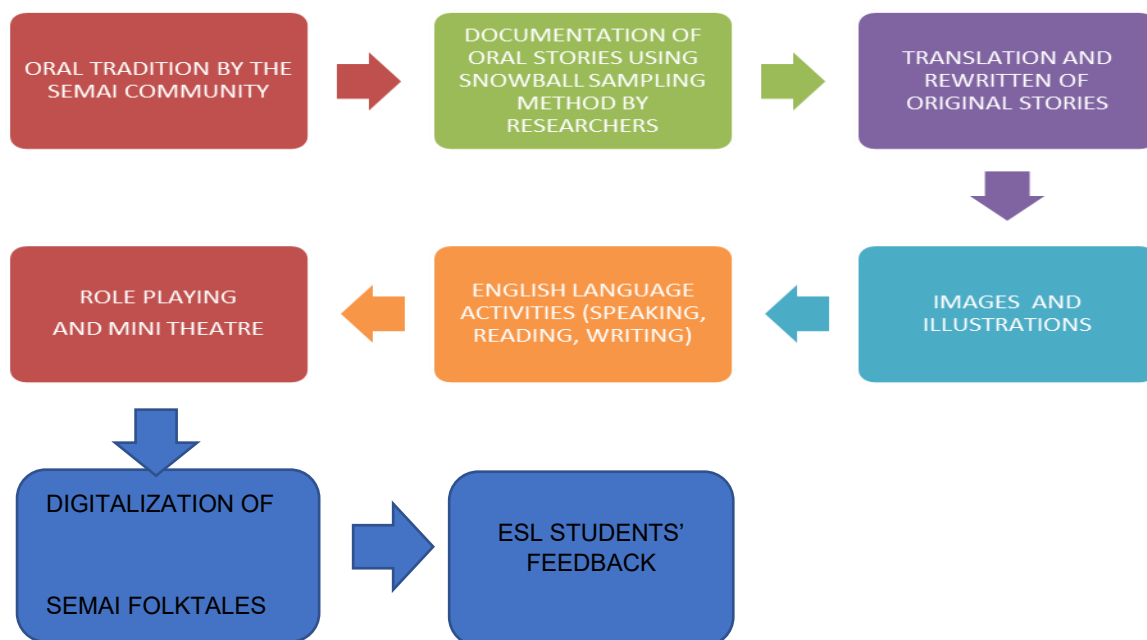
ORAL TRADITION BY THE SEMAI COMMUNITY

DOCUMENTATION OF ORAL STORIES USING SNOWBALL SAMPLING METHOD BY RESEARCHERS

TRANSLATION AND REWRITTEN OF ORIGINAL STORIES

IMAGES AND ILLUSTRATIONS

ENGLISH LANGUAGE ACTIVITIES (SPEAKING, READING, WRITING)

ROLE PLAYING AND MINI THEATRE

DIGITALIZATION OF

SEMAI FOLKTALES

ESL STUDENTS' FEEDBACK